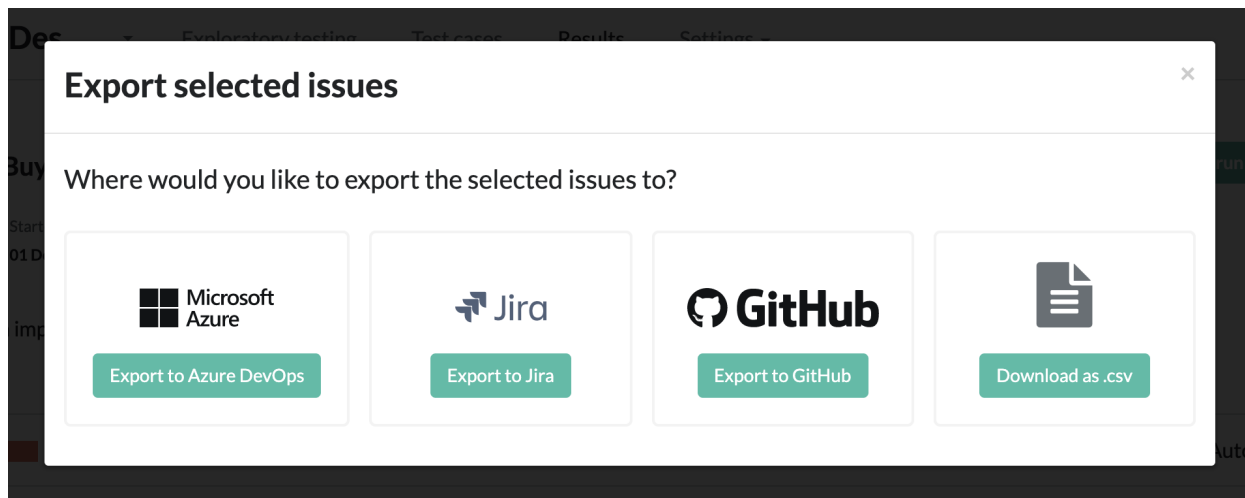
Des Exploratory testing Test cases Results Settings

Export selected issues

×

Where would you like to export the selected issues to?

Microsoft Azure

Export to Azure DevOps

Jira

Export to Jira

GitHub

Export to GitHub

Download as .csv

Buy

Start

01 D

imp

run

Auto